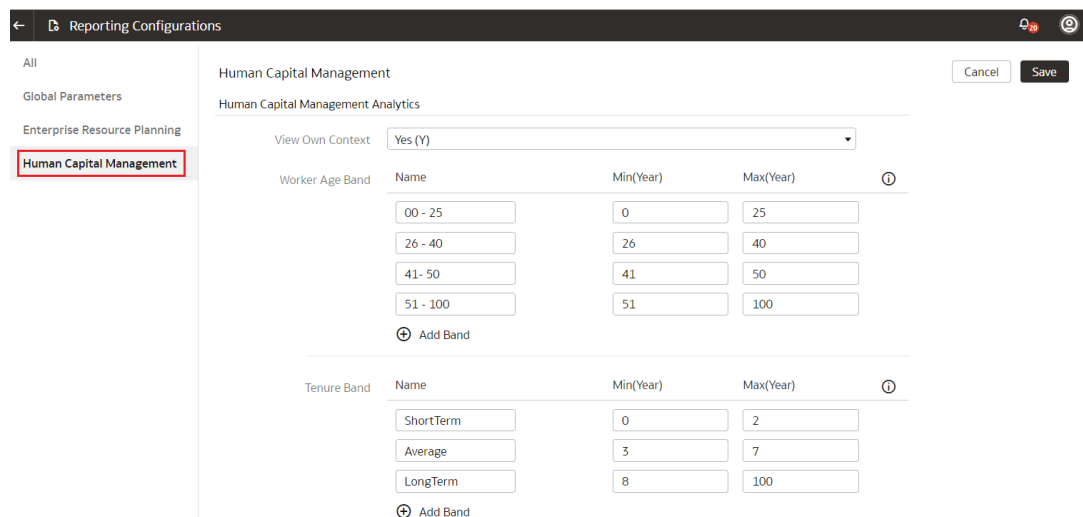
Reporting Configurations

20

All

Global Parameters

Enterprise Resource Planning

Human Capital Management

Human Capital Management

Cancel

Save

Human Capital Management Analytics

View Own Context Yes (Y)

Worker Age Band

| Name | Min(Year) | Max(Year) |
|---|---|---|
| 00 - 25 | 0 | 25 |
| 26 - 40 | 26 | 40 |
| 41- 50 | 41 | 50 |
| 51 - 100 | 51 | 100 |

Add Band

Tenure Band

| Name | Min(Year) | Max(Year) |
|---|---|---|
| ShortTerm | 0 | 2 |
| Average | 3 | 7 |
| LongTerm | 8 | 100 |

Add Band